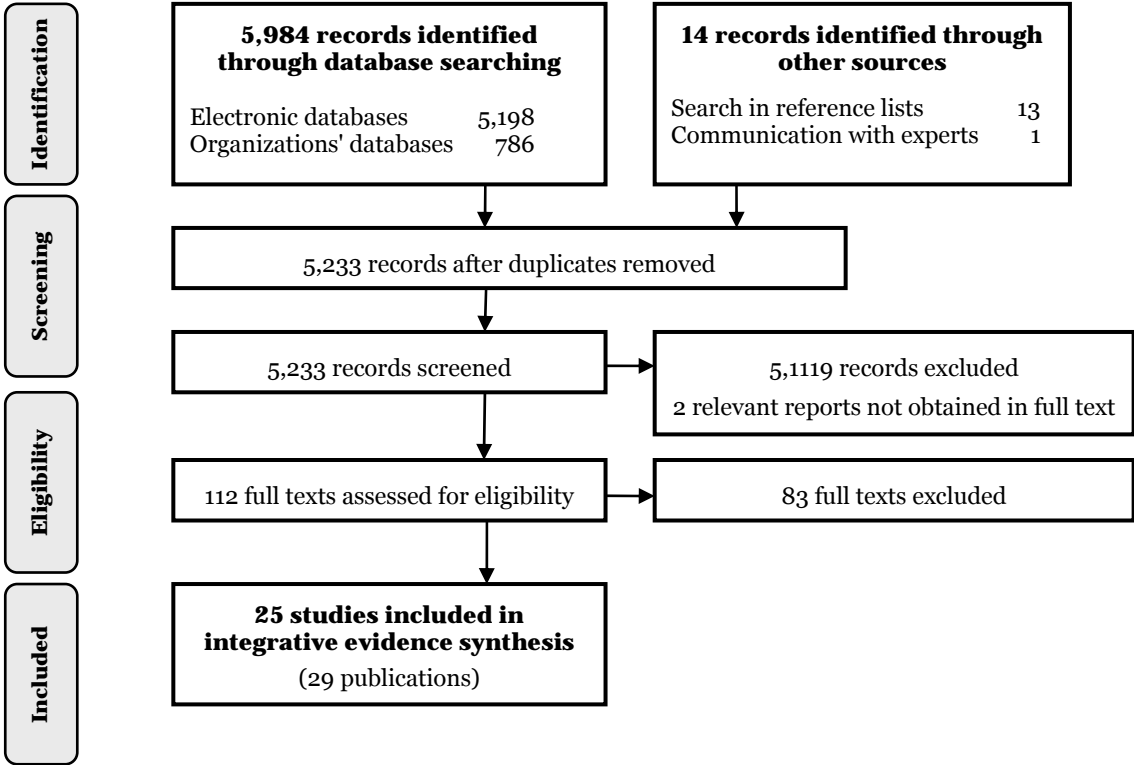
Identification

5,984 records identified through database searching

Electronic databases 5,198
Organizations' databases 786

14 records identified through other sources

Search in reference lists 13
Communication with experts 1

Screening

5,233 records after duplicates removed

5,233 records screened

5,1119 records excluded
2 relevant reports not obtained in full text

Eligibility

112 full texts assessed for eligibility

83 full texts excluded

Included

25 studies included in integrative evidence synthesis
(29 publications)